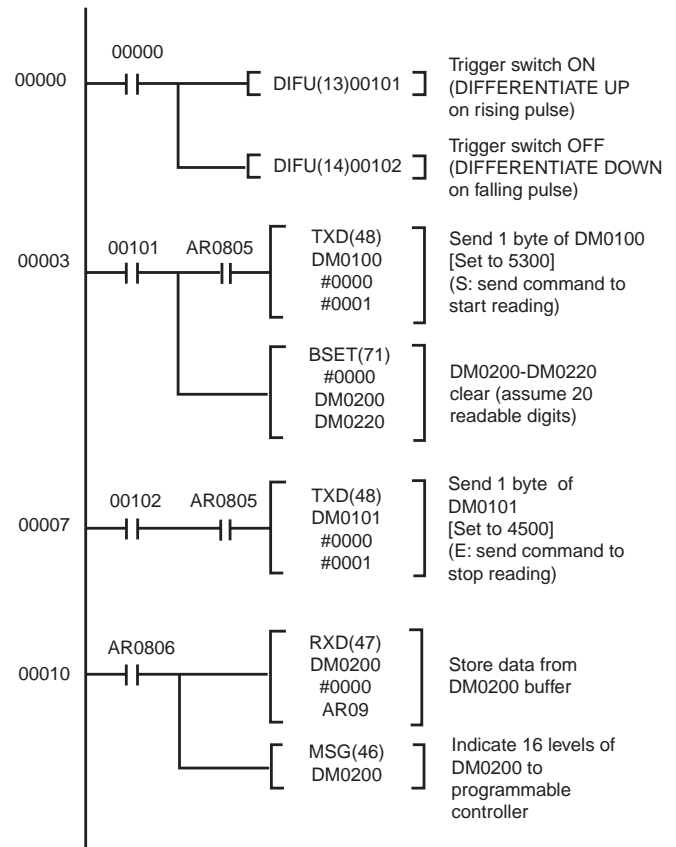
00000

00000

DIFU(13)00101

Trigger switch ON (DIFFERENTIATE UP on rising pulse)

DIFU(14)00102

Trigger switch OFF (DIFFERENTIATE DOWN on falling pulse)

00003

00101

AR0805

TXD(48) DM0100 #0000 #0001

Send 1 byte of DM0100 [Set to 5300] (S: send command to start reading)

BSET(71) #0000 DM0200 DM0220

DM0200-DM0220 clear (assume 20 readable digits)

00007

00102

AR0805

TXD(48) DM0101 #0000 #0001

Send 1 byte of DM0101 [Set to 4500] (E: send command to stop reading)

00010

AR0806

RXD(47) DM0200 #0000 AR09

Store data from DM0200 buffer

MSG(46) DM0200

Indicate 16 levels of DM0200 to programmable controller